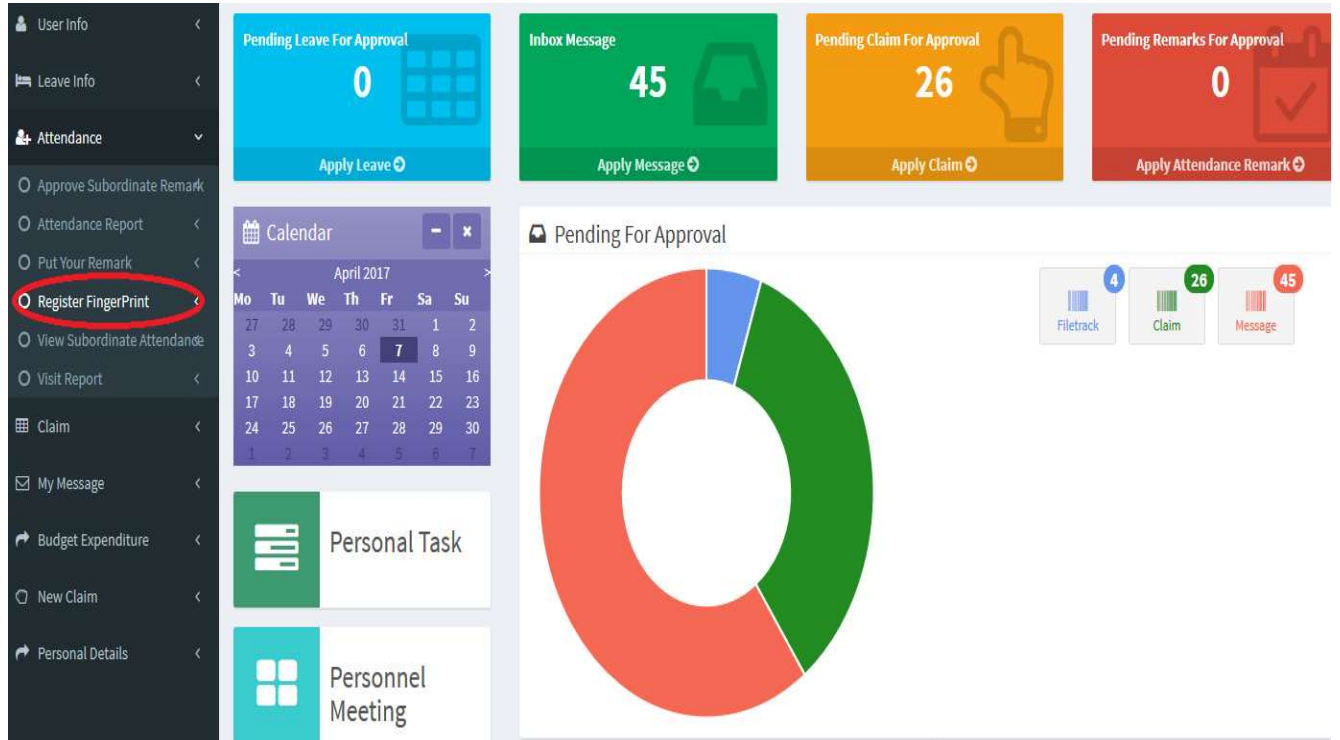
User Info
Leave Info
Attendance
Approve Subordinate Remark
Attendance Report
Put Your Remark
Register FingerPrint
View Subordinate Attendance
Visit Report
Claim
My Message
Budget Expenditure
New Claim
Personal Details

Pending Leave For Approval
0
Apply Leave

Inbox Message
45
Apply Message

Pending Claim For Approval
26
Apply Claim

Pending Remarks For Approval
0
Apply Attendance Remark

Calendar
April 2017

| Mo | Tu | We | Th | Fr | Sa | Su |
|---|---|---|---|---|---|---|
| 27 | 28 | 29 | 30 | 31 | 1 | 2 |
| 3 | 4 | 5 | 6 | 7 | 8 | 9 |
| 10 | 11 | 12 | 13 | 14 | 15 | 16 |
| 17 | 18 | 19 | 20 | 21 | 22 | 23 |
| 24 | 25 | 26 | 27 | 28 | 29 | 30 |
| 1 | 2 | 3 | 4 | 5 | 6 | 7 |

Personal Task

Personnel Meeting

Pending For Approval
4
Filetrack
26
Claim
45
Message